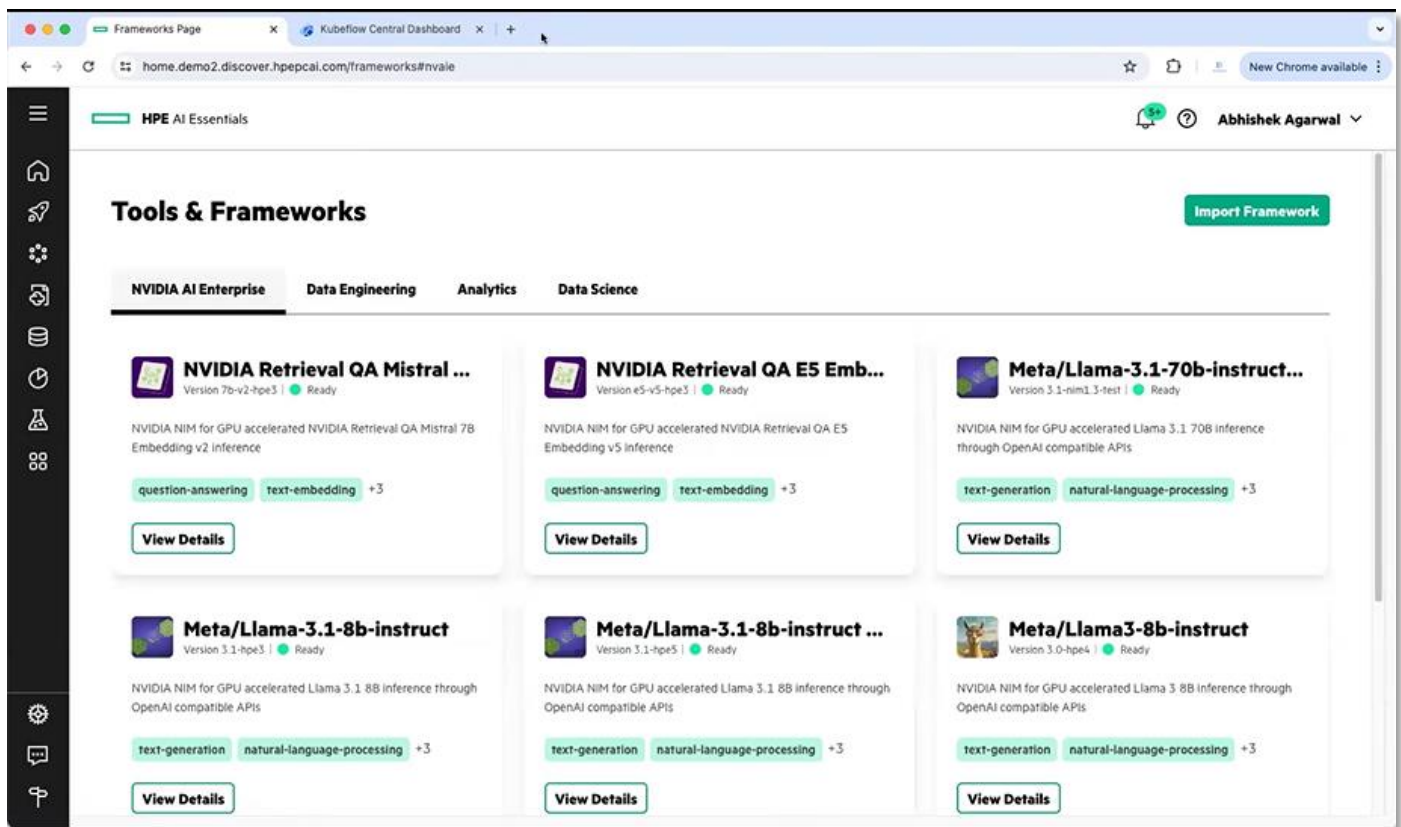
Frameworks Page × Kubeflow Central Dashboard × +

home.demo2.discover.hpepcai.com/frameworks#nvaie

New Chrome available

HPE AI Essentials

5+

Abhishek Agarwal

Tools & Frameworks

Import Framework

NVIDIA AI Enterprise Data Engineering Analytics Data Science

NVIDIA Retrieval QA Mistral ...
Version 7b-v2-hpe3 | Ready

NVIDIA NIM for GPU accelerated NVIDIA Retrieval QA Mistral 7B Embedding v2 inference

question-answering text-embedding +3

View Details

NVIDIA Retrieval QA E5 Emb...
Version e5-v5-hpe3 | Ready

NVIDIA NIM for GPU accelerated NVIDIA Retrieval QA E5 Embedding v5 inference

question-answering text-embedding +3

View Details

Meta/Llama-3.1-70b-instruct...
Version 3.1-nim1.3-test | Ready

NVIDIA NIM for GPU accelerated Llama 3.1 70B inference through OpenAI compatible APIs

text-generation natural-language-processing +3

View Details

Meta/Llama-3.1-8b-instruct
Version 3.1-hpe3 | Ready

NVIDIA NIM for GPU accelerated Llama 3.1 8B inference through OpenAI compatible APIs

text-generation natural-language-processing +3

View Details

Meta/Llama-3.1-8b-instruct ...
Version 3.1-hpe5 | Ready

NVIDIA NIM for GPU accelerated Llama 3.1 8B inference through OpenAI compatible APIs

text-generation natural-language-processing +3

View Details

Meta/Llama3-8b-instruct
Version 3.0-hpe4 | Ready

NVIDIA NIM for GPU accelerated Llama 3 8B inference through OpenAI compatible APIs

text-generation natural-language-processing +3

View Details